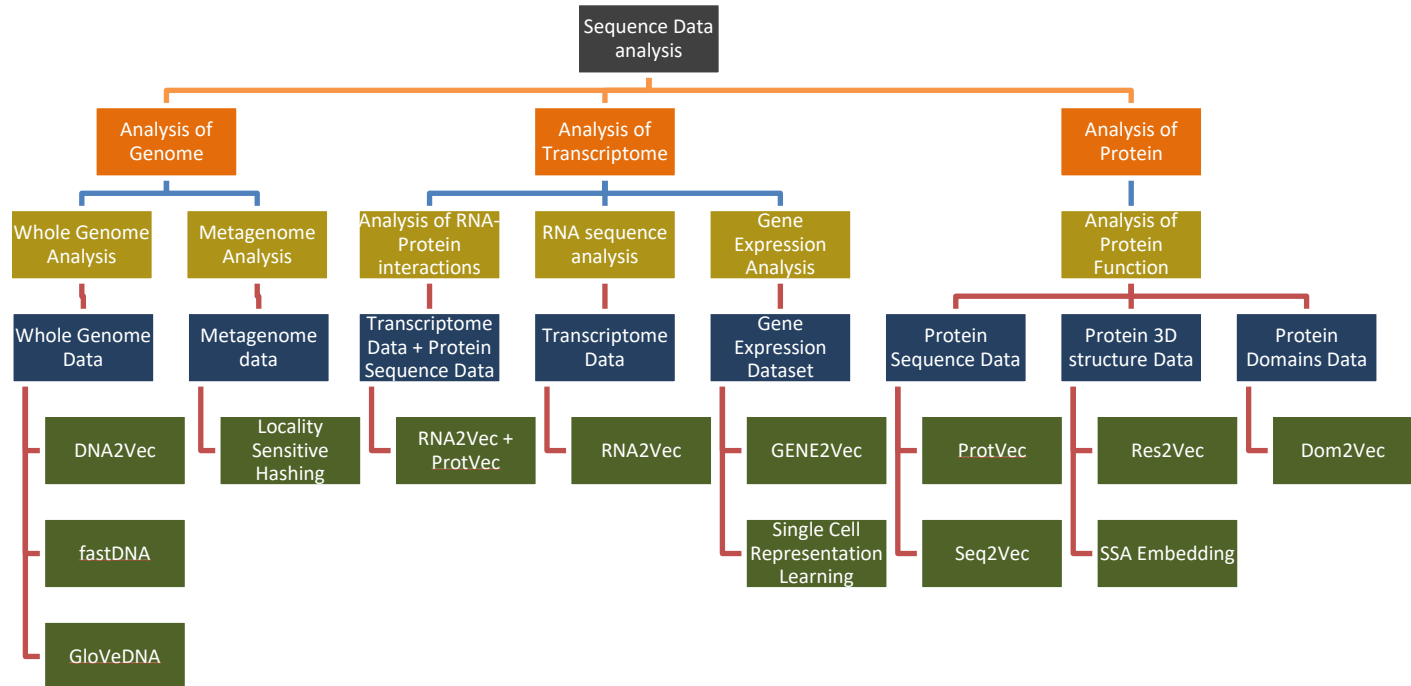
Sequence Data analysis

Analysis of Genome

Analysis of Transcriptome

Analysis of Protein

Whole Genome Analysis

Metagenome Analysis

Analysis of RNA-Protein interactions

RNA sequence analysis

Gene Expression Analysis

Analysis of Protein Function

Whole Genome Data

Metagenome data

Transcriptome Data + Protein Sequence Data

Transcriptome Data

Gene Expression Dataset

Protein Sequence Data

Protein 3D structure Data

Protein Domains Data

DNA2Vec

Locality Sensitive Hashing

RNA2Vec + ProtVec

RNA2Vec

GENE2Vec

ProtVec

Res2Vec

Dom2Vec

fastDNA

Single Cell Representation Learning

Seq2Vec

SSA Embedding

GloVeDNA